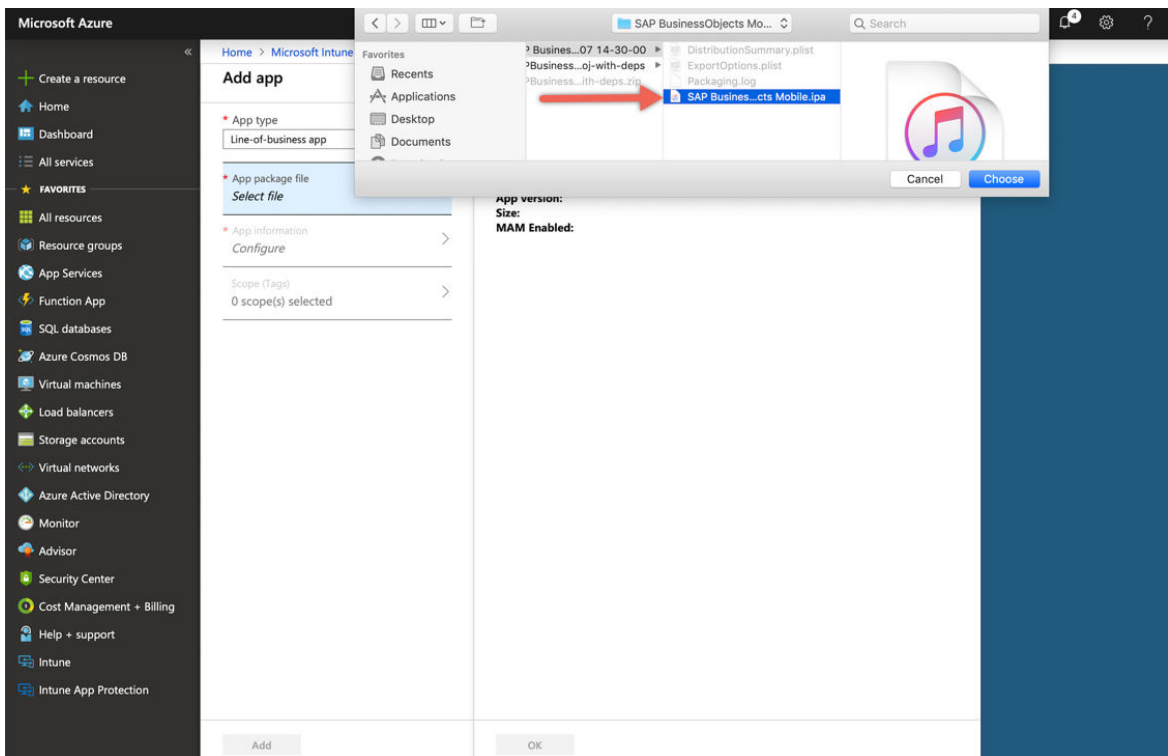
Microsoft Azure

«

+ Create a resource
Home
Dashboard
All services
FAVORITES
All resources
Resource groups
App Services
Function App
SQL databases
Azure Cosmos DB
Virtual machines
Load balancers
Storage accounts
Virtual networks
Azure Active Directory
Monitor
Advisor
Security Center
Cost Management + Billing
Help + support
Intune
Intune App Protection

Home > Microsoft Intune
Add app

* App type
Line-of-business app

* App package file
Select file

* App information
Configure

Scope (Tags)
0 scope(s) selected

App version:
Size:
MAM Enabled:

Add

OK

SAP BusinessObjects Mo...

Search

Favorites
Recents
Applications
Desktop
Documents

Busines...07 14-30-00
Business...oj-with-deps
Business...ith-deps.zip

DistributionSummary.plist
ExportOptions.plist
Packaging.log
SAP Busines...cts Mobile.ipa

Cancel
Choose

4
?